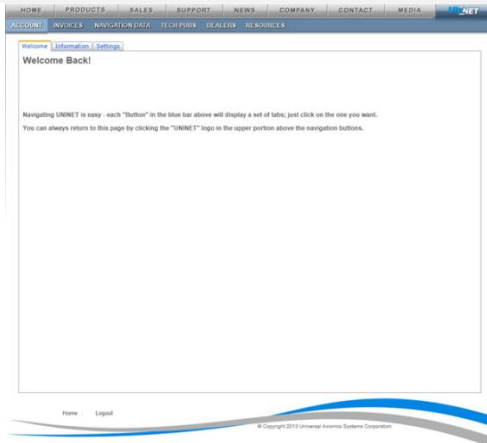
HOME PRODUCTS SALES SUPPORT NEWS COMPANY CONTACT MEDIA UNINET

ACCOUNT INVOICES NAVIGATION DATA TECH PUBS DEALERS RESOURCES

Welcome Information Settings

Welcome Back!

Navigating UNINET is easy - each "Button" in the blue bar above will display a set of tabs; just click on the one you want.

You can always return to this page by clicking the "UNINET" logo in the upper portion above the navigation buttons.

Home | Logout

© Copyright 2013 Universal Avionics Systems Corporation